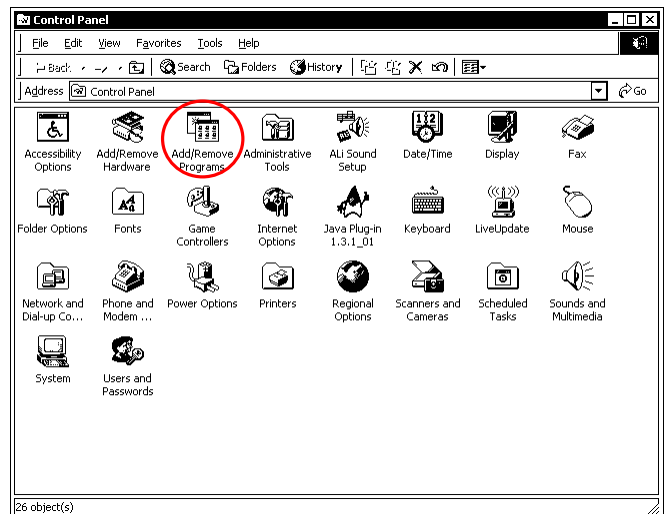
Control Panel

File Edit View Favorites Tools Help

Back Search Folders History

Address Control Panel Go

Accessibility Options
Add/Remove Hardware
Add/Remove Programs
Administrative Tools
ALi Sound Setup
Date/Time
Display
Fax

Folder Options
Fonts
Game Controllers
Internet Options
Java Plug-in 1.3.1_01
Keyboard
LiveUpdate
Mouse

Network and Dial-up Co...
Phone and Modem ...
Power Options
Printers
Regional Options
Scanners and Cameras
Scheduled Tasks
Sounds and Multimedia

System
Users and Passwords

26 object(s)